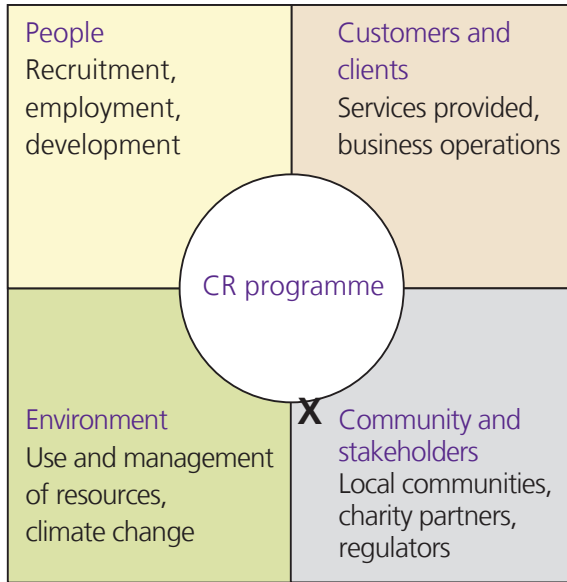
People
Recruitment, employment, development

Customers and clients
Services provided, business operations

CR programme

Environment
Use and management of resources, climate change

X

Community and stakeholders
Local communities, charity partners, regulators